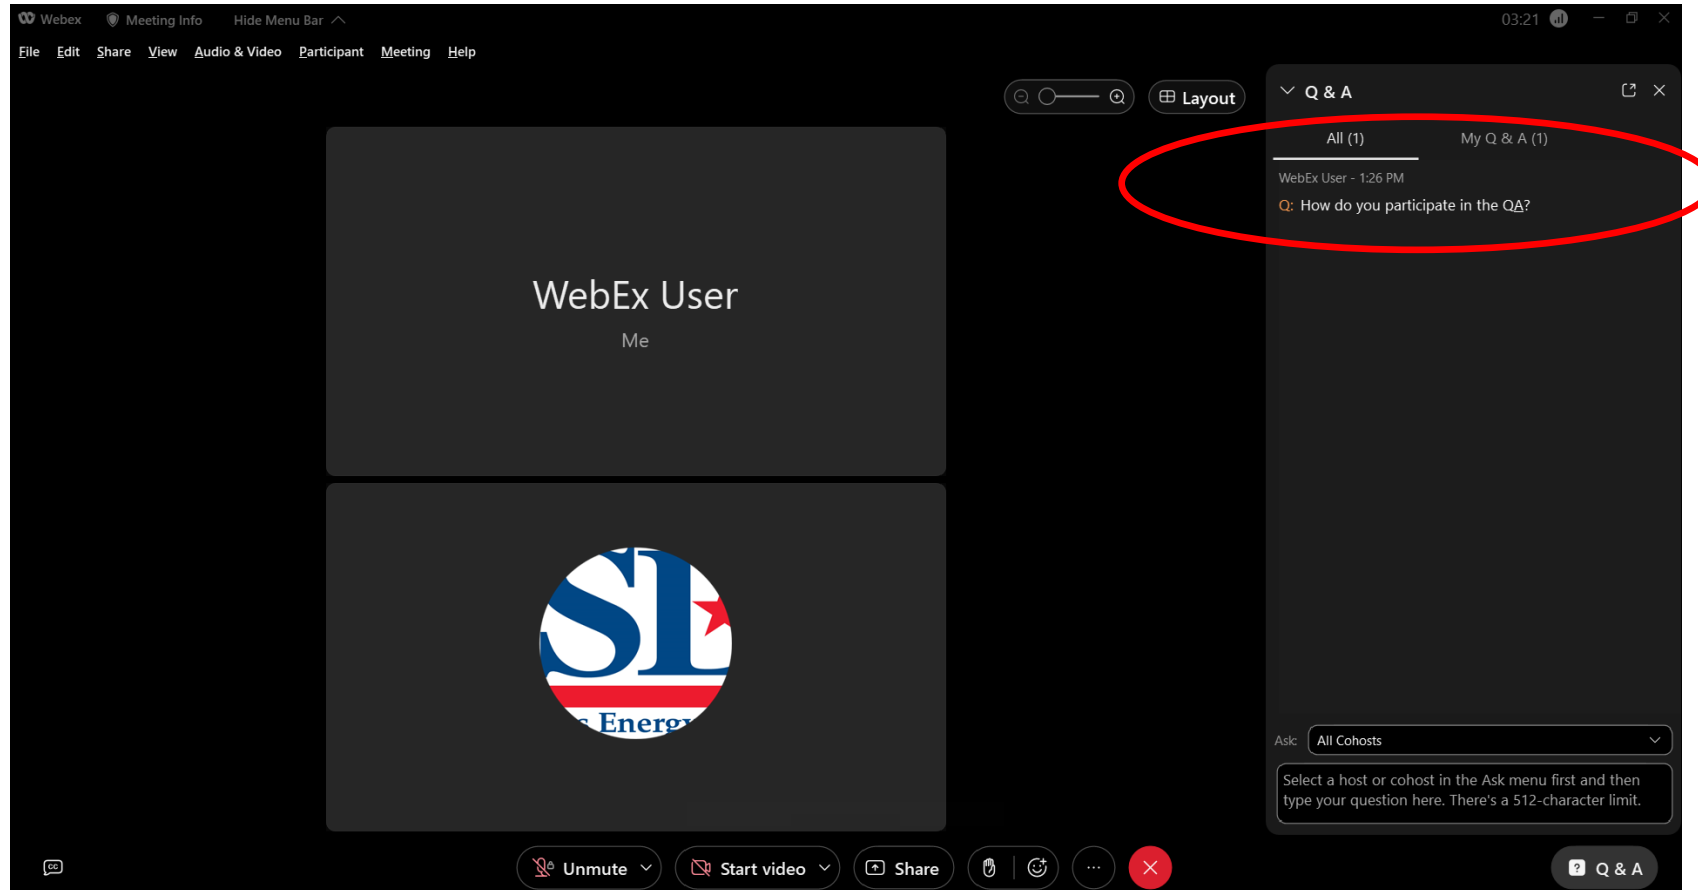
Webex Meeting Info Hide Menu Bar 03:21

File Edit Share View Audio & Video Participant Meeting Help

Layout

Q & A

All (1) My Q & A (1)

WebEx User - 1:26 PM

Q: How do you participate in the QA?

WebEx User

Me

SI

Energ

Ask: All Cohosts

Select a host or cohost in the Ask menu first and then type your question here. There's a 512-character limit.

Unmute Start video Share

Q & A